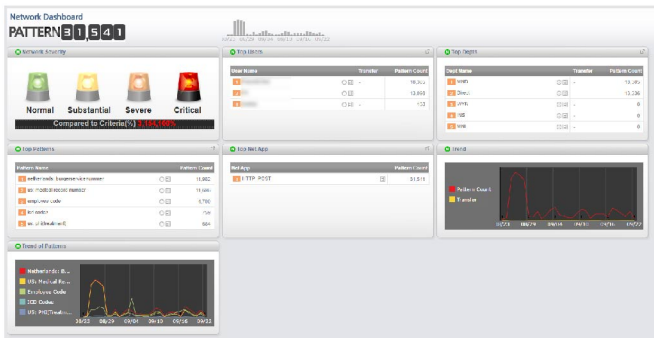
Network Dashboard

PATTERN 31,541

Network Severity

Normal

Substantial

Severe

Critical

Compared to Criteria(%) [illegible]

Top Users

| User Name | Transfer | Pattern Count |
|---|---|---|
| 1 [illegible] | - | 16,3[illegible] |
| 2 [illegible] | - | 13,866 |
| 3 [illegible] | - | 153 |

Top Right

| Dest Name | Transfer | Pattern Count |
|---|---|---|
| 1 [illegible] | - | 13,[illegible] |
| 2 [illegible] | - | 13,236 |
| 3 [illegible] | - | 0 |
| 4 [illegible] | - | 0 |
| 5 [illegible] | - | 0 |

Top Patterns

| Pattern Name | Pattern Count |
|---|---|
| 1 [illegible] | 15,882 |
| 2 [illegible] | 15,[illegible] |
| 3 Employee Code | 5,790 |
| 4 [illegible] | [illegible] |
| 5 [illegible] | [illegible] |

Top Net App

| Net App | Pattern Count |
|---|---|
| 1 HTTP POST | 31,5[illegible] |

Trend

Pattern Count

Transfer

08/22 08/29 09/06 09/13 09/16 09/22

Trend of Patterns

Netherlands: B...

US: Medical Re...

Employee Code

SSD Codes

US: PHI/Treatm...

08/22 08/29 09/06 09/13 09/16 09/22